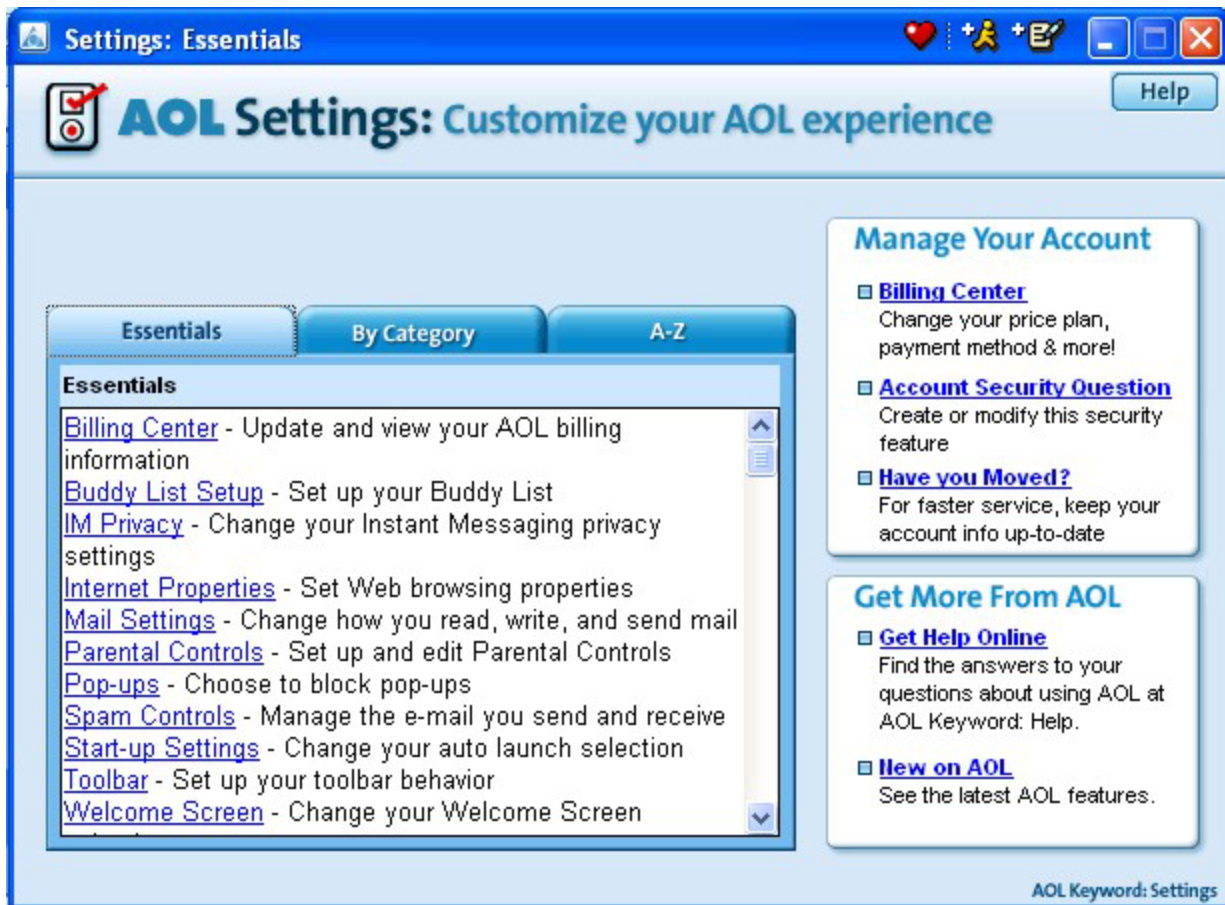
Settings: Essentials

Help

AOL Settings: Customize your AOL experience

Essentials | By Category | A-Z

Essentials

Billing Center - Update and view your AOL billing information
Buddy List Setup - Set up your Buddy List
IM Privacy - Change your Instant Messaging privacy settings
Internet Properties - Set Web browsing properties
Mail Settings - Change how you read, write, and send mail
Parental Controls - Set up and edit Parental Controls
Pop-ups - Choose to block pop-ups
Spam Controls - Manage the e-mail you send and receive
Start-up Settings - Change your auto launch selection
Toolbar - Set up your toolbar behavior
Welcome Screen - Change your Welcome Screen

Manage Your Account

Billing Center
Change your price plan, payment method & more!

Account Security Question
Create or modify this security feature

Have you Moved?
For faster service, keep your account info up-to-date

Get More From AOL

Get Help Online
Find the answers to your questions about using AOL at AOL Keyword: Help.

New on AOL
See the latest AOL features.

AOL Keyword: Settings